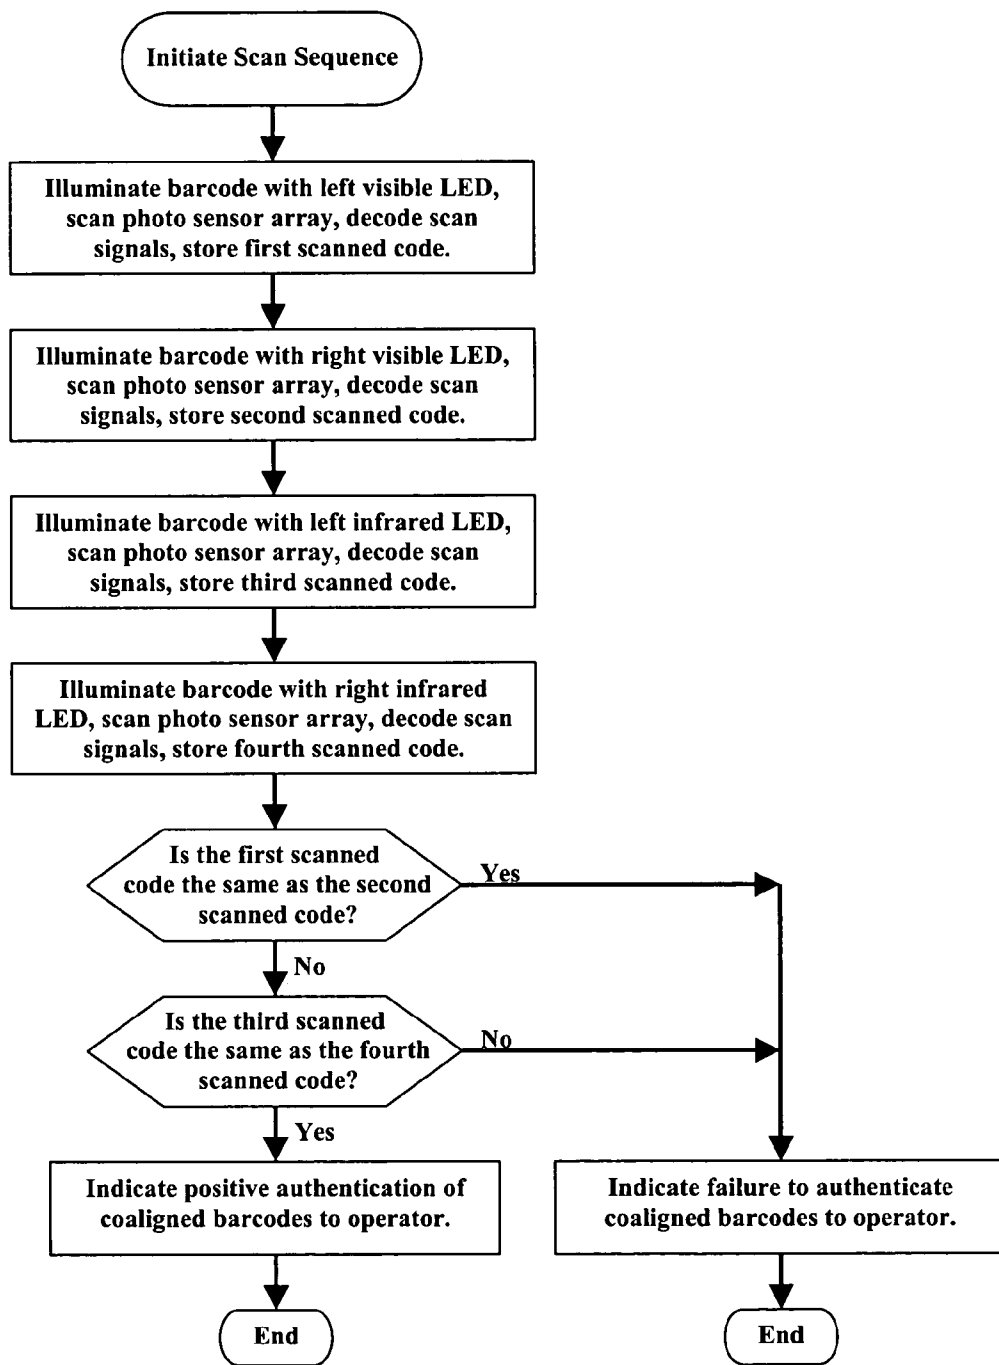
Initiate Scan Sequence

Illuminate barcode with left visible LED, scan photo sensor array, decode scan signals, store first scanned code.

Illuminate barcode with right visible LED, scan photo sensor array, decode scan signals, store second scanned code.

Illuminate barcode with left infrared LED, scan photo sensor array, decode scan signals, store third scanned code.

Illuminate barcode with right infrared LED, scan photo sensor array, decode scan signals, store fourth scanned code.

Is the first scanned code the same as the second scanned code?

Yes

No

Is the third scanned code the same as the fourth scanned code?

No

Yes

Indicate positive authentication of coaligned barcodes to operator.

Indicate failure to authenticate coaligned barcodes to operator.

End

End